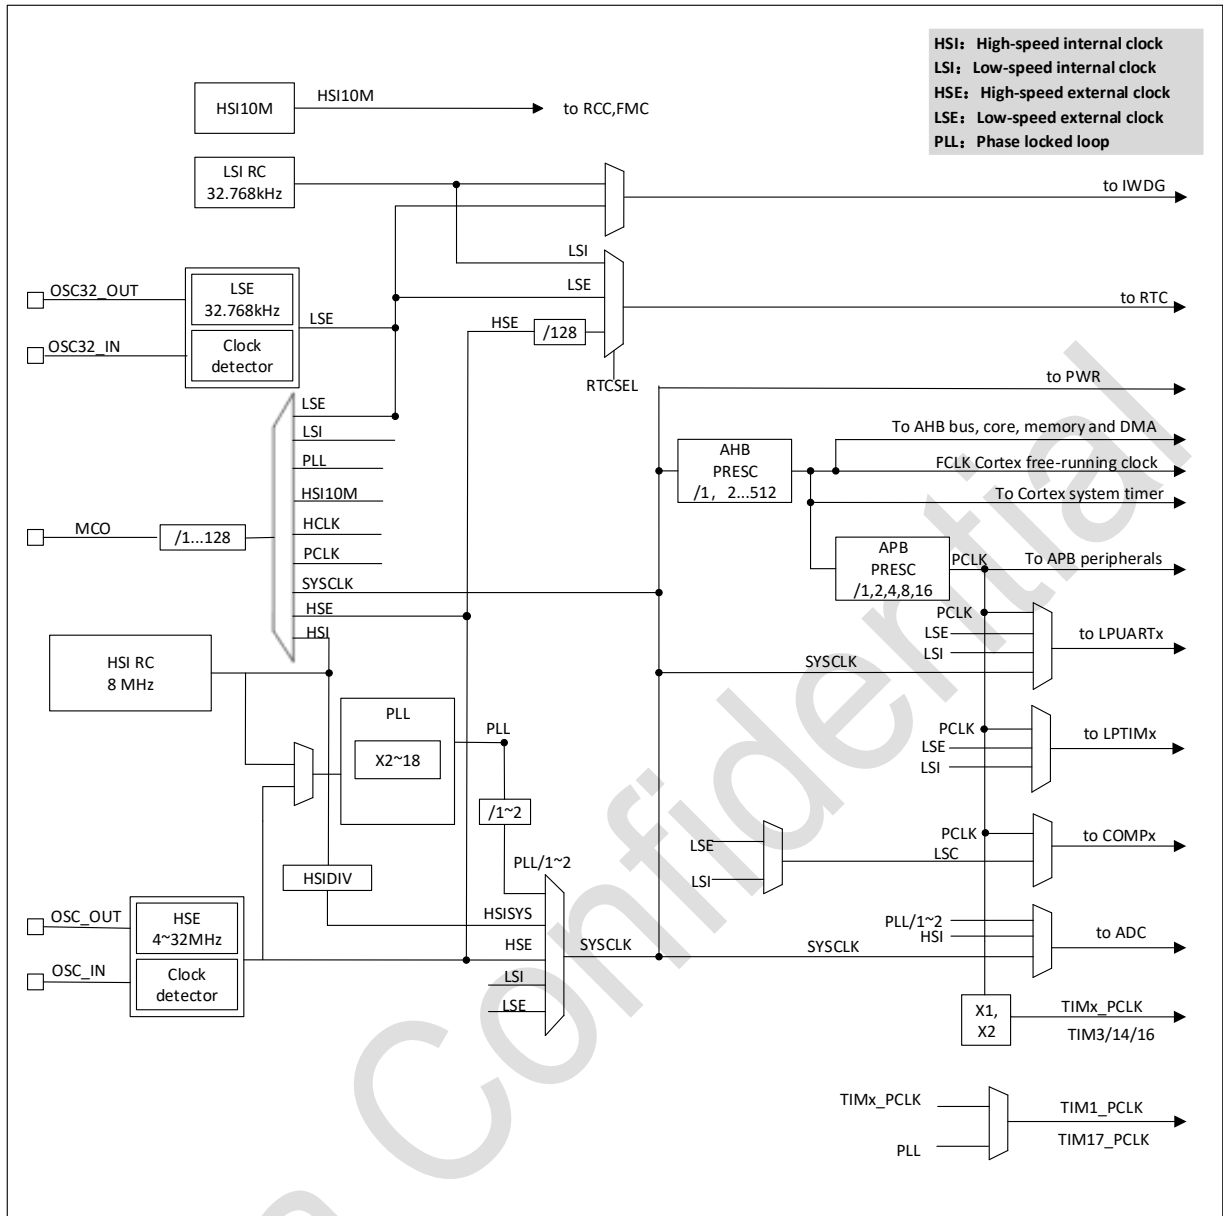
HSI: High-speed internal clock
LSI: Low-speed internal clock
HSE: High-speed external clock
LSE: Low-speed external clock
PLL: Phase locked loop

HSI10M
HSI10M
to RCC,FMC

LSI RC
32.768kHz
to IWDG
LSI
LSE
to RTC
OSC32_OUT
OSC32_IN
LSE
32.768kHz
Clock detector
LSE
HSE
/128
RTCSEL
to PWR
LSE
LSI
PLL
HSI10M
HCLK
PCLK
SYSCLK
HSE
HSI
MCO
/1...128
AHB
PRESC
/1, 2...512
To AHB bus, core, memory and DMA
FCLK Cortex free-running clock
To Cortex system timer
APB
PRESC
/1,2,4,8,16
PCLK
To APB peripherals
PCLK
LSE
LSI
to LPUARTx
SYSCLK
HSI RC
8 MHz
PLL
X2~18
PLL
PCLK
LSE
LSI
to LPTIMx
/1~2
PLL/1~2
LSE
LSI
PCLK
LSC
to COMPx
HSIDIV
HSISYS
OSC_OUT
OSC_IN
HSE
4~32MHz
Clock detector
HSE
SYSCLK
LSI
LSE
SYSCLK
PLL/1~2
HSI
to ADC
X1,
X2
TIMx_PCLK
TIM3/14/16
TIMx_PCLK
PLL
TIM1_PCLK
TIM17_PCLK
Confidential